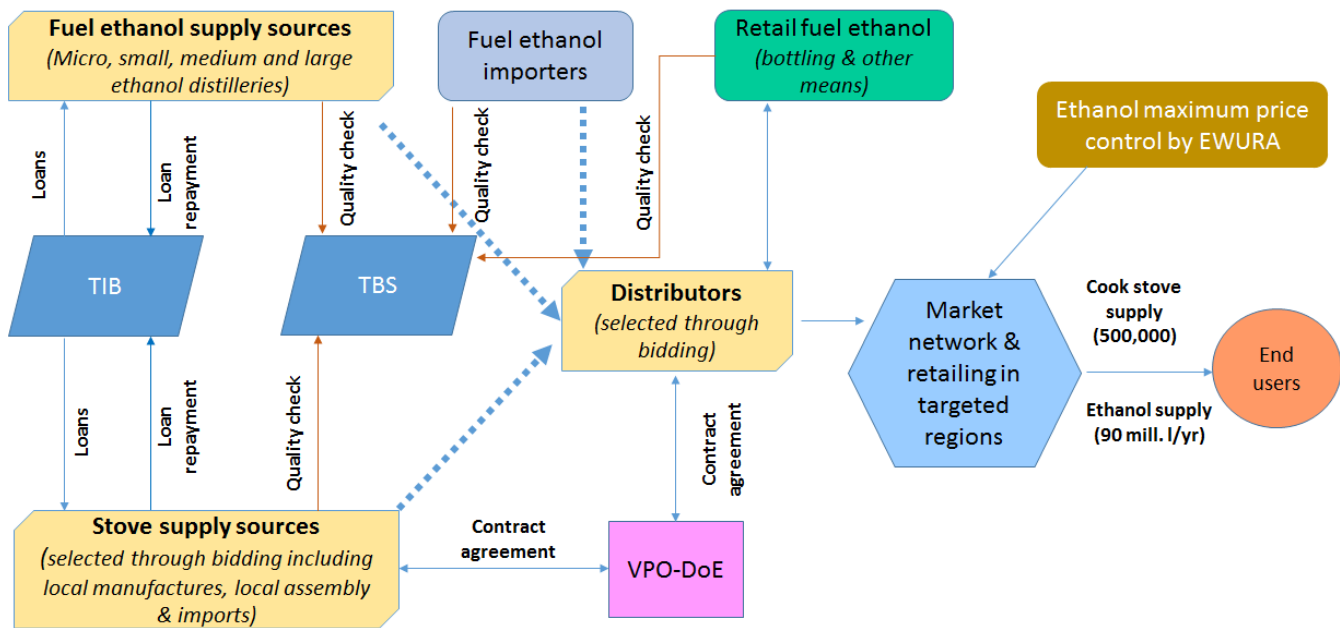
Fuel ethanol supply sources
(Micro, small, medium and large ethanol distilleries)

Fuel ethanol importers

Retail fuel ethanol
(bottling & other means)

Ethanol maximum price control by EWURA

Loans

Loan repayment

Quality check

Quality check

Quality check

TIB

TBS

Distributors
(selected through bidding)

Market network & retailing in targeted regions

Cook stove supply
(500,000)

End users

Ethanol supply
(90 mill. l/yr)

Loans

Loan repayment

Quality check

Contract agreement

Stove supply sources
(selected through bidding including local manufactures, local assembly & imports)

Contract agreement

VPO-DoE